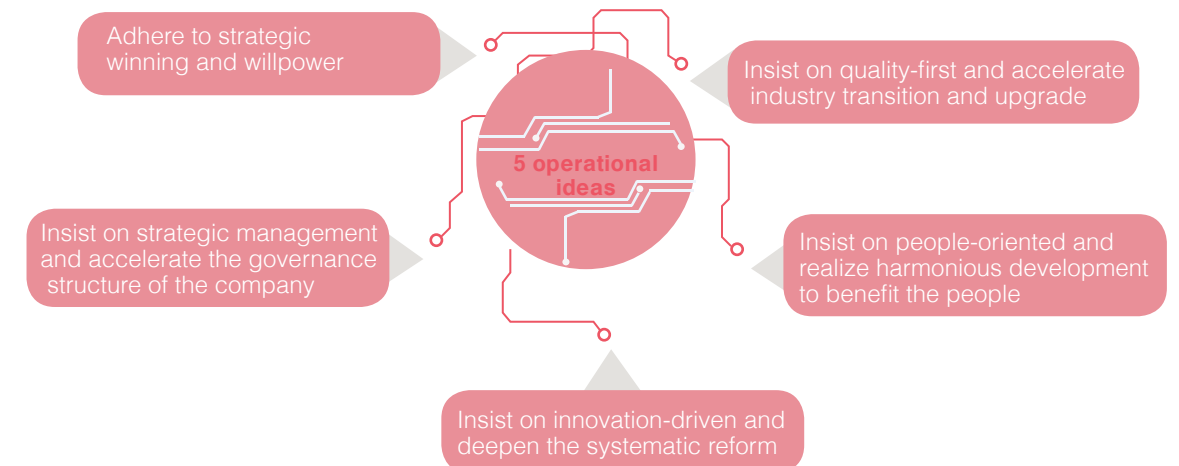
5 operational ideas

Adhere to strategic winning and willpower

Insist on quality-first and accelerate industry transition and upgrade

Insist on strategic management and accelerate the governance structure of the company

Insist on people-oriented and realize harmonious development to benefit the people

Insist on innovation-driven and deepen the systematic reform